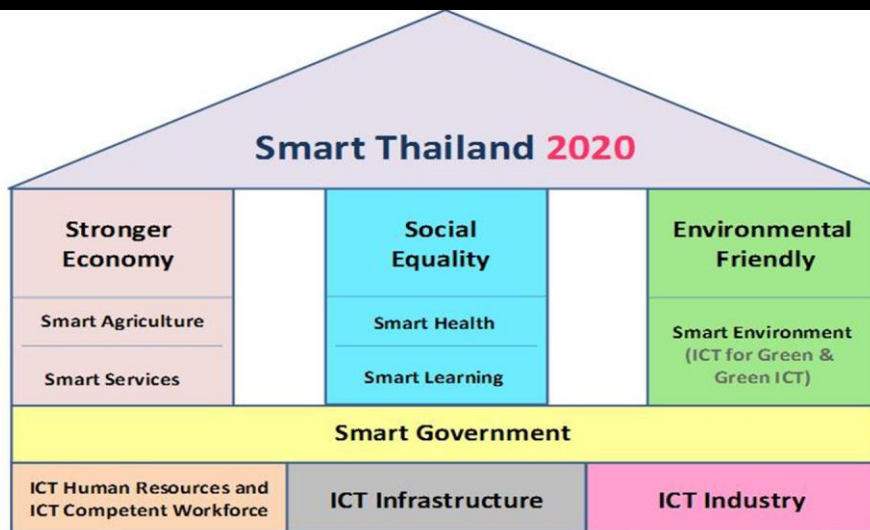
Smart Thailand 2020

Stronger Economy

Smart Agriculture

Smart Services

Social Equality

Smart Health

Smart Learning

Environmental Friendly

Smart Environment (ICT for Green & Green ICT)

Smart Government

ICT Human Resources and ICT Competent Workforce

ICT Infrastructure

ICT Industry